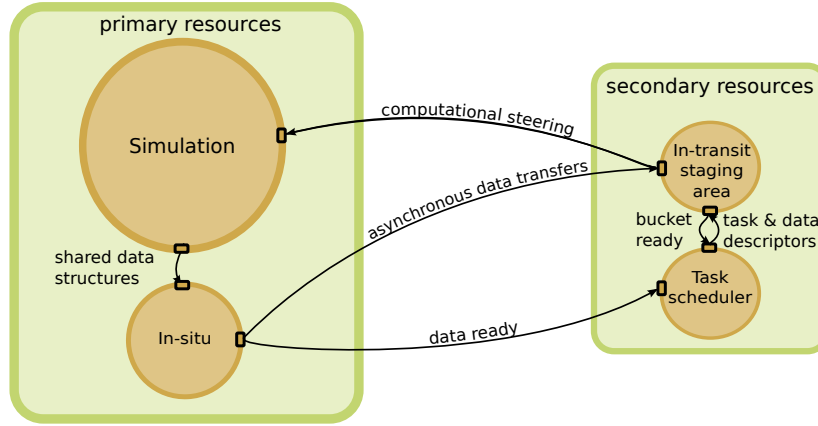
primary resources

Simulation

shared data structures

In-situ

computational steering

asynchronous data transfers

data ready

secondary resources

In-transit staging area

bucket ready

task & data descriptors

Task scheduler